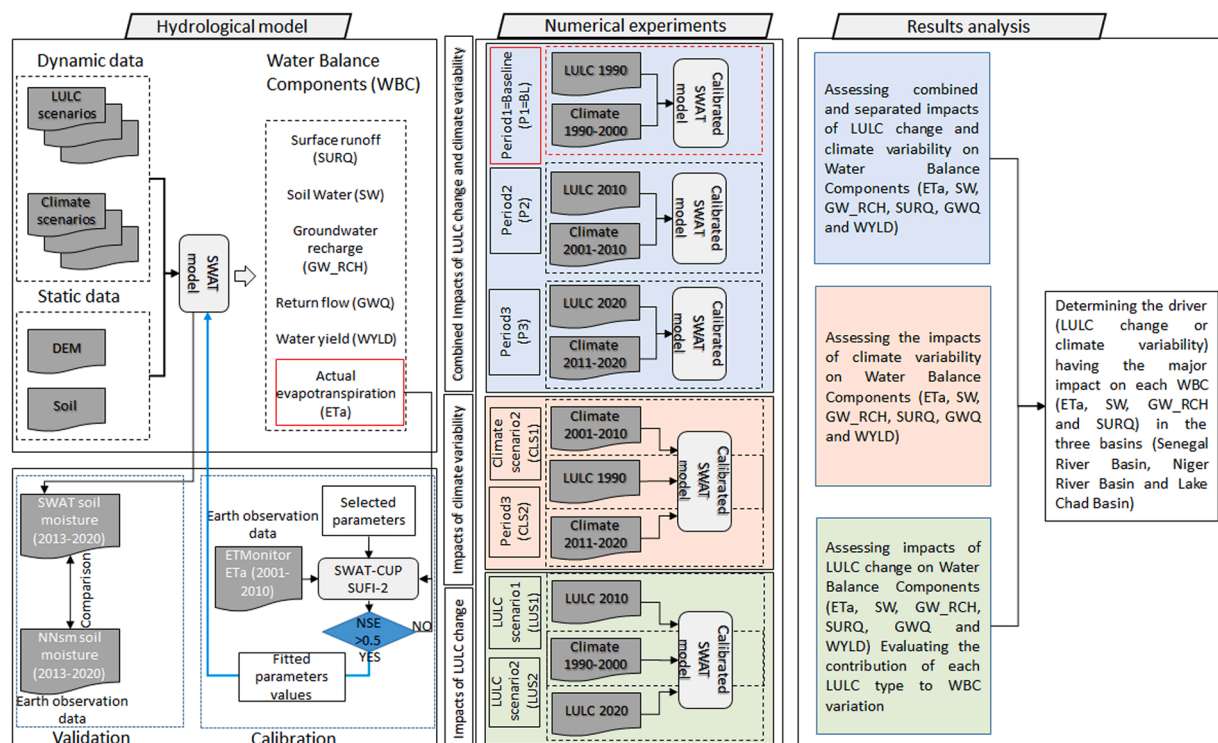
Hydrological model

Dynamic data

LULC scenarios

Climate scenarios

Static data

DEM

Soil

SWAT model

Water Balance Components (WBC)

Surface runoff (SURQ)

Soil Water (SW)

Groundwater recharge (GW_RCH)

Return flow (GWQ)

Water yield (WYLD)

Actual evapotranspiration (ETa)

SWAT soil moisture (2013-2020)

Comparison

NNsm soil moisture (2013-2020)

Earth observation data

Validation

Earth observation data

ETMonitor ETa (2001-2010)

Selected parameters

SWAT-CUP SUFI-2

NSE >0.5

NO

YES

Fitted parameters values

Calibration

Numerical experiments

Combined impacts of LULC change and climate variability

Period1=Baseline (P1=BL)

LULC 1990

Climate 1990-2000

Calibrated SWAT model

Period2 (P2)

LULC 2010

Climate 2001-2010

Calibrated SWAT model

Period3 (P3)

LULC 2020

Climate 2011-2020

Calibrated SWAT model

Impacts of climate variability

Climate scenario2 (CLS1)

Period3 (CLS2)

Climate 2001-2010

LULC 1990

Climate 2011-2020

Calibrated SWAT model

Impacts of LULC change

LULC scenario1 (LUS1)

LULC scenario2 (LUS2)

LULC 2010

Climate 1990-2000

LULC 2020

Calibrated SWAT model

Results analysis

Assessing combined and separated impacts of LULC change and climate variability on Water Balance Components (ETa, SW, GW_RCH, SURQ, GWQ and WYLD)

Assessing the impacts of climate variability on Water Balance Components (ETa, SW, GW_RCH, SURQ, GWQ and WYLD)

Assessing impacts of LULC change on Water Balance Components (ETa, SW, GW_RCH, SURQ, GWQ and WYLD) Evaluating the contribution of each LULC type to WBC variation

Determining the driver (LULC change or climate variability) having the major impact on each WBC (ETa, SW, GW_RCH and SURQ) in the three basins (Senegal River Basin, Niger River Basin and Lake Chad Basin)